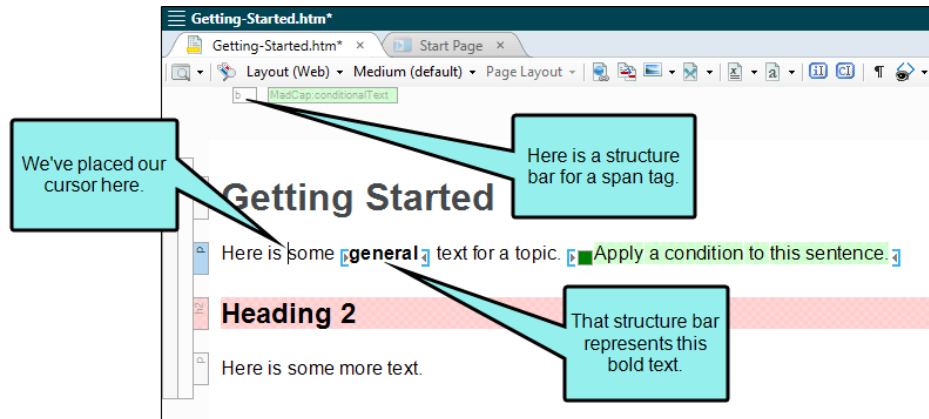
Getting-Started.htm*

Getting-Started.htm* ×

Start Page ×

Layout (Web) ▾ Medium (default) ▾ Page Layout ▾

b

MadCap:conditionalText

We've placed our cursor here.

Here is a structure bar for a span tag.

Getting Started

p

Here is some general text for a topic. Apply a condition to this sentence.

h2

Heading 2

That structure bar represents this bold text.

p

Here is some more text.